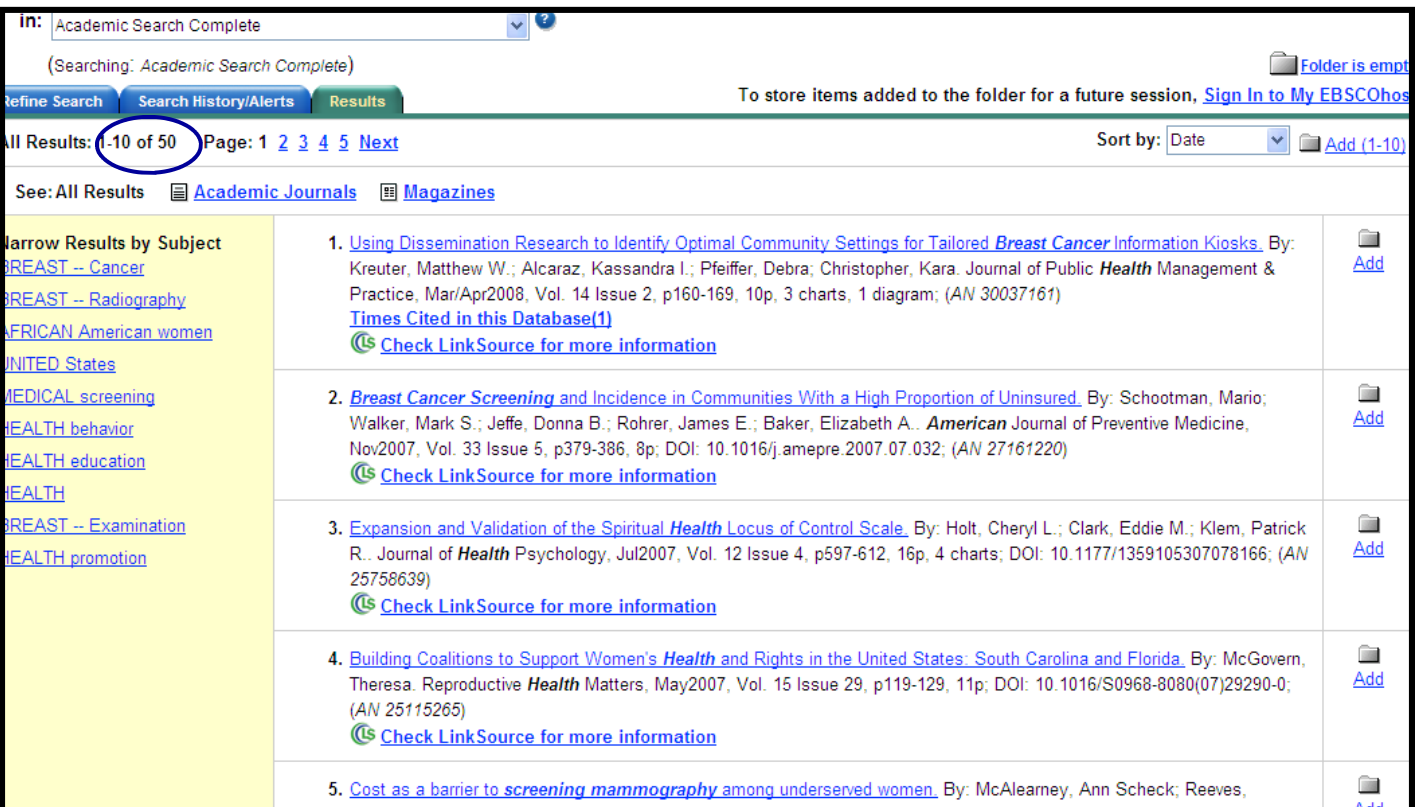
in: Academic Search Complete

(Searching: Academic Search Complete)

Folder is empt

efine Search | Search History/Alerts | Results

To store items added to the folder for a future session, Sign In to My EBSCOhos

ll Results: 1-10 of 50 Page: 1 2 3 4 5 Next

Sort by: Date

Add (1-10)

See: All Results Academic Journals Magazines

arrow Results by Subject
REAST -- Cancer
REAST -- Radiography
FRICAN American women
NITED States
EDICAL screening
EALTH behavior
EALTH education
EALTH
REAST -- Examination
EALTH promotion

1. Using Dissemination Research to Identify Optimal Community Settings for Tailored Breast Cancer Information Kiosks. By: Kreuter, Matthew W.; Alcaraz, Kassandra I.; Pfeiffer, Debra; Christopher, Kara. Journal of Public Health Management & Practice, Mar/Apr2008, Vol. 14 Issue 2, p160-169, 10p, 3 charts, 1 diagram; (AN 30037161)
Times Cited in this Database(1)
Check LinkSource for more information

Add

2. Breast Cancer Screening and Incidence in Communities With a High Proportion of Uninsured. By: Schootman, Mario; Walker, Mark S.; Jeffe, Donna B.; Rohrer, James E.; Baker, Elizabeth A.. American Journal of Preventive Medicine, Nov2007, Vol. 33 Issue 5, p379-386, 8p; DOI: 10.1016/j.amepre.2007.07.032; (AN 27161220)
Check LinkSource for more information

Add

3. Expansion and Validation of the Spiritual Health Locus of Control Scale. By: Holt, Cheryl L.; Clark, Eddie M.; Klem, Patrick R.. Journal of Health Psychology, Jul2007, Vol. 12 Issue 4, p597-612, 16p, 4 charts; DOI: 10.1177/1359105307078166; (AN 25758639)
Check LinkSource for more information

Add

4. Building Coalitions to Support Women's Health and Rights in the United States: South Carolina and Florida. By: McGovern, Theresa. Reproductive Health Matters, May2007, Vol. 15 Issue 29, p119-129, 11p; DOI: 10.1016/S0968-8080(07)29290-0; (AN 25115265)
Check LinkSource for more information

Add

5. Cost as a barrier to screening mammography among underserved women. By: McAlearney, Ann Scheck; Reeves,